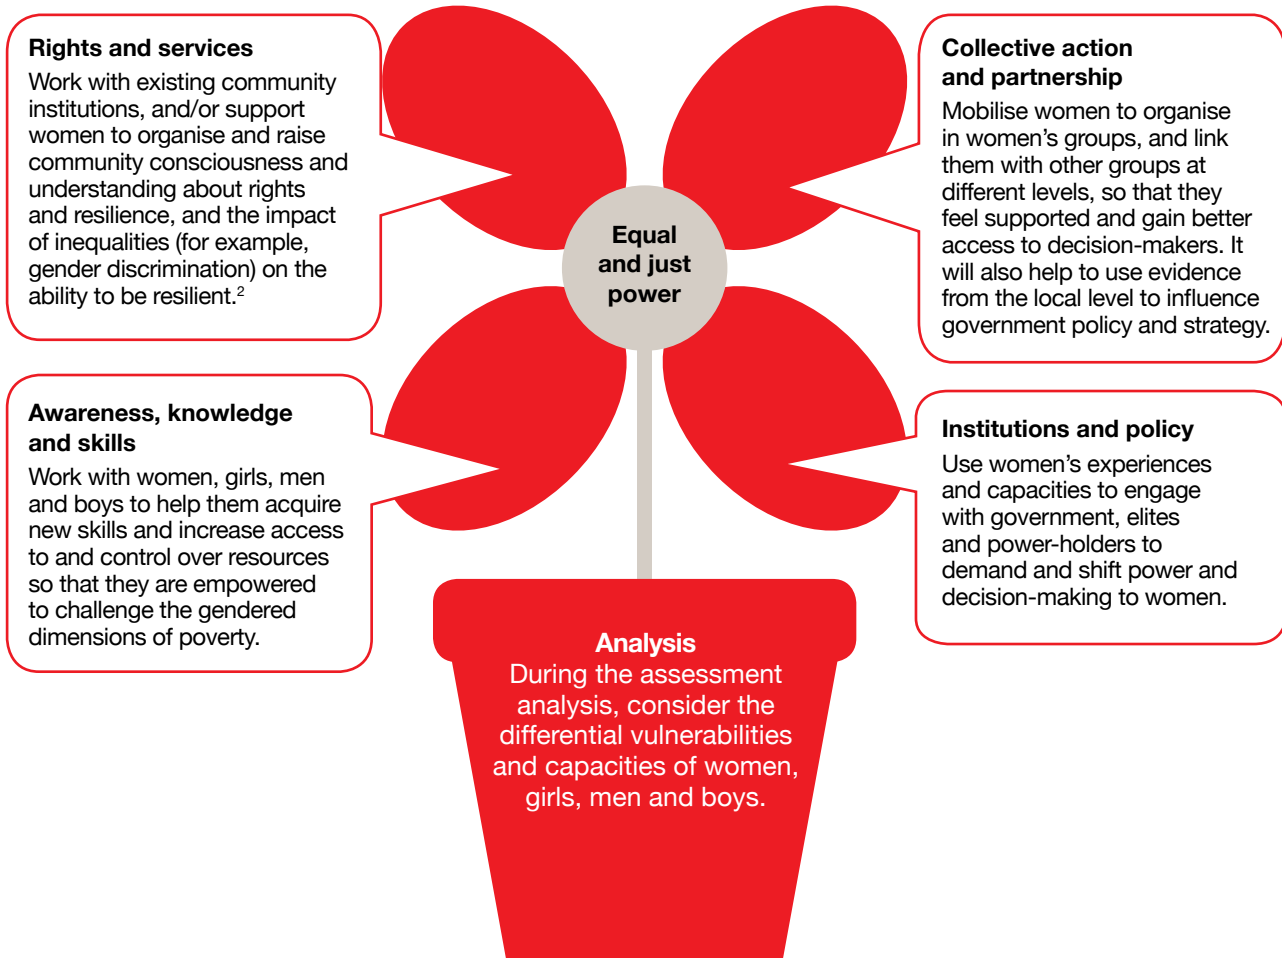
Rights and services

Work with existing community institutions, and/or support women to organise and raise community consciousness and understanding about rights and resilience, and the impact of inequalities (for example, gender discrimination) on the ability to be resilient.$^2$

Collective action and partnership

Mobilise women to organise in women's groups, and link them with other groups at different levels, so that they feel supported and gain better access to decision-makers. It will also help to use evidence from the local level to influence government policy and strategy.

Equal and just power

Awareness, knowledge and skills

Work with women, girls, men and boys to help them acquire new skills and increase access to and control over resources so that they are empowered to challenge the gendered dimensions of poverty.

Institutions and policy

Use women's experiences and capacities to engage with government, elites and power-holders to demand and shift power and decision-making to women.

Analysis

During the assessment analysis, consider the differential vulnerabilities and capacities of women, girls, men and boys.